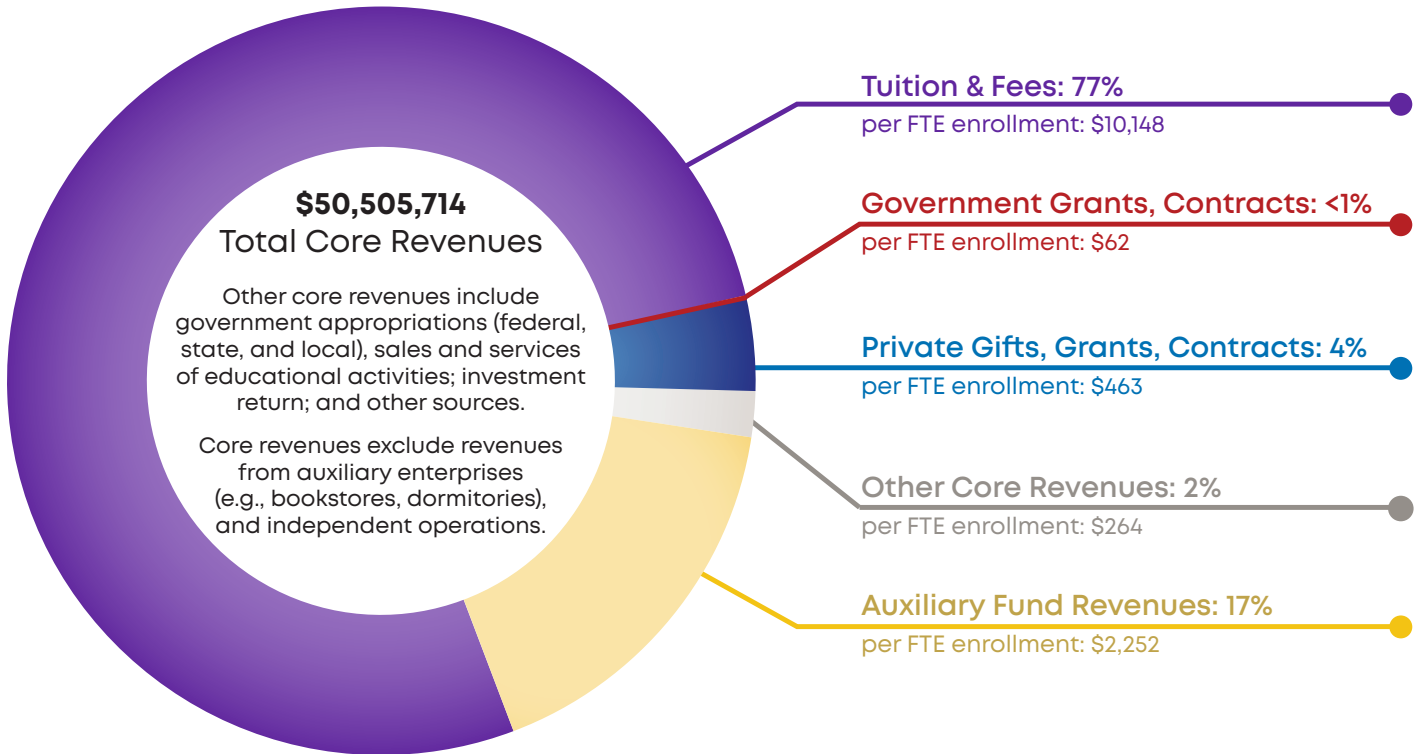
$50,505,714
Total Core Revenues

Other core revenues include government appropriations (federal, state, and local), sales and services of educational activities; investment return; and other sources.

Core revenues exclude revenues from auxiliary enterprises (e.g., bookstores, dormitories), and independent operations.

Tuition & Fees: 77%
per FTE enrollment: $10,148

Government Grants, Contracts: <1%
per FTE enrollment: $62

Private Gifts, Grants, Contracts: 4%
per FTE enrollment: $463

Other Core Revenues: 2%
per FTE enrollment: $264

Auxiliary Fund Revenues: 17%
per FTE enrollment: $2,252